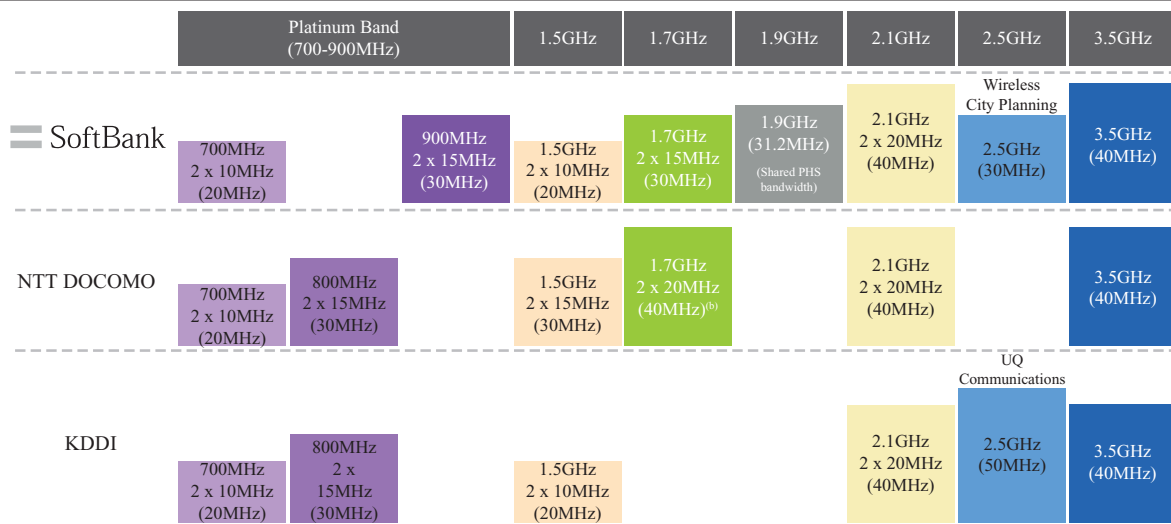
| Platinum Band (700-900MHz) | 1.5GHz | 1.7GHz | 1.9GHz | 2.1GHz | 2.5GHz | 3.5GHz |
|---|---|---|---|---|---|---|

SoftBank

700MHz 2 x 10MHz (20MHz)

900MHz 2 x 15MHz (30MHz)

1.5GHz 2 x 10MHz (20MHz)

1.7GHz 2 x 15MHz (30MHz)

1.9GHz (31.2MHz) (Shared PHS bandwidth)

2.1GHz 2 x 20MHz (40MHz)

Wireless City Planning

2.5GHz (30MHz)

3.5GHz (40MHz)

NTT DOCOMO

700MHz 2 x 10MHz (20MHz)

800MHz 2 x 15MHz (30MHz)

1.5GHz 2 x 15MHz (30MHz)

1.7GHz 2 x 20MHz (40MHz)$^{(b)}$

2.1GHz 2 x 20MHz (40MHz)

3.5GHz (40MHz)

KDDI

700MHz 2 x 10MHz (20MHz)

800MHz 2 x 15MHz (30MHz)

1.5GHz 2 x 10MHz (20MHz)

2.1GHz 2 x 20MHz (40MHz)

UQ Communications

2.5GHz (50MHz)

3.5GHz (40MHz)